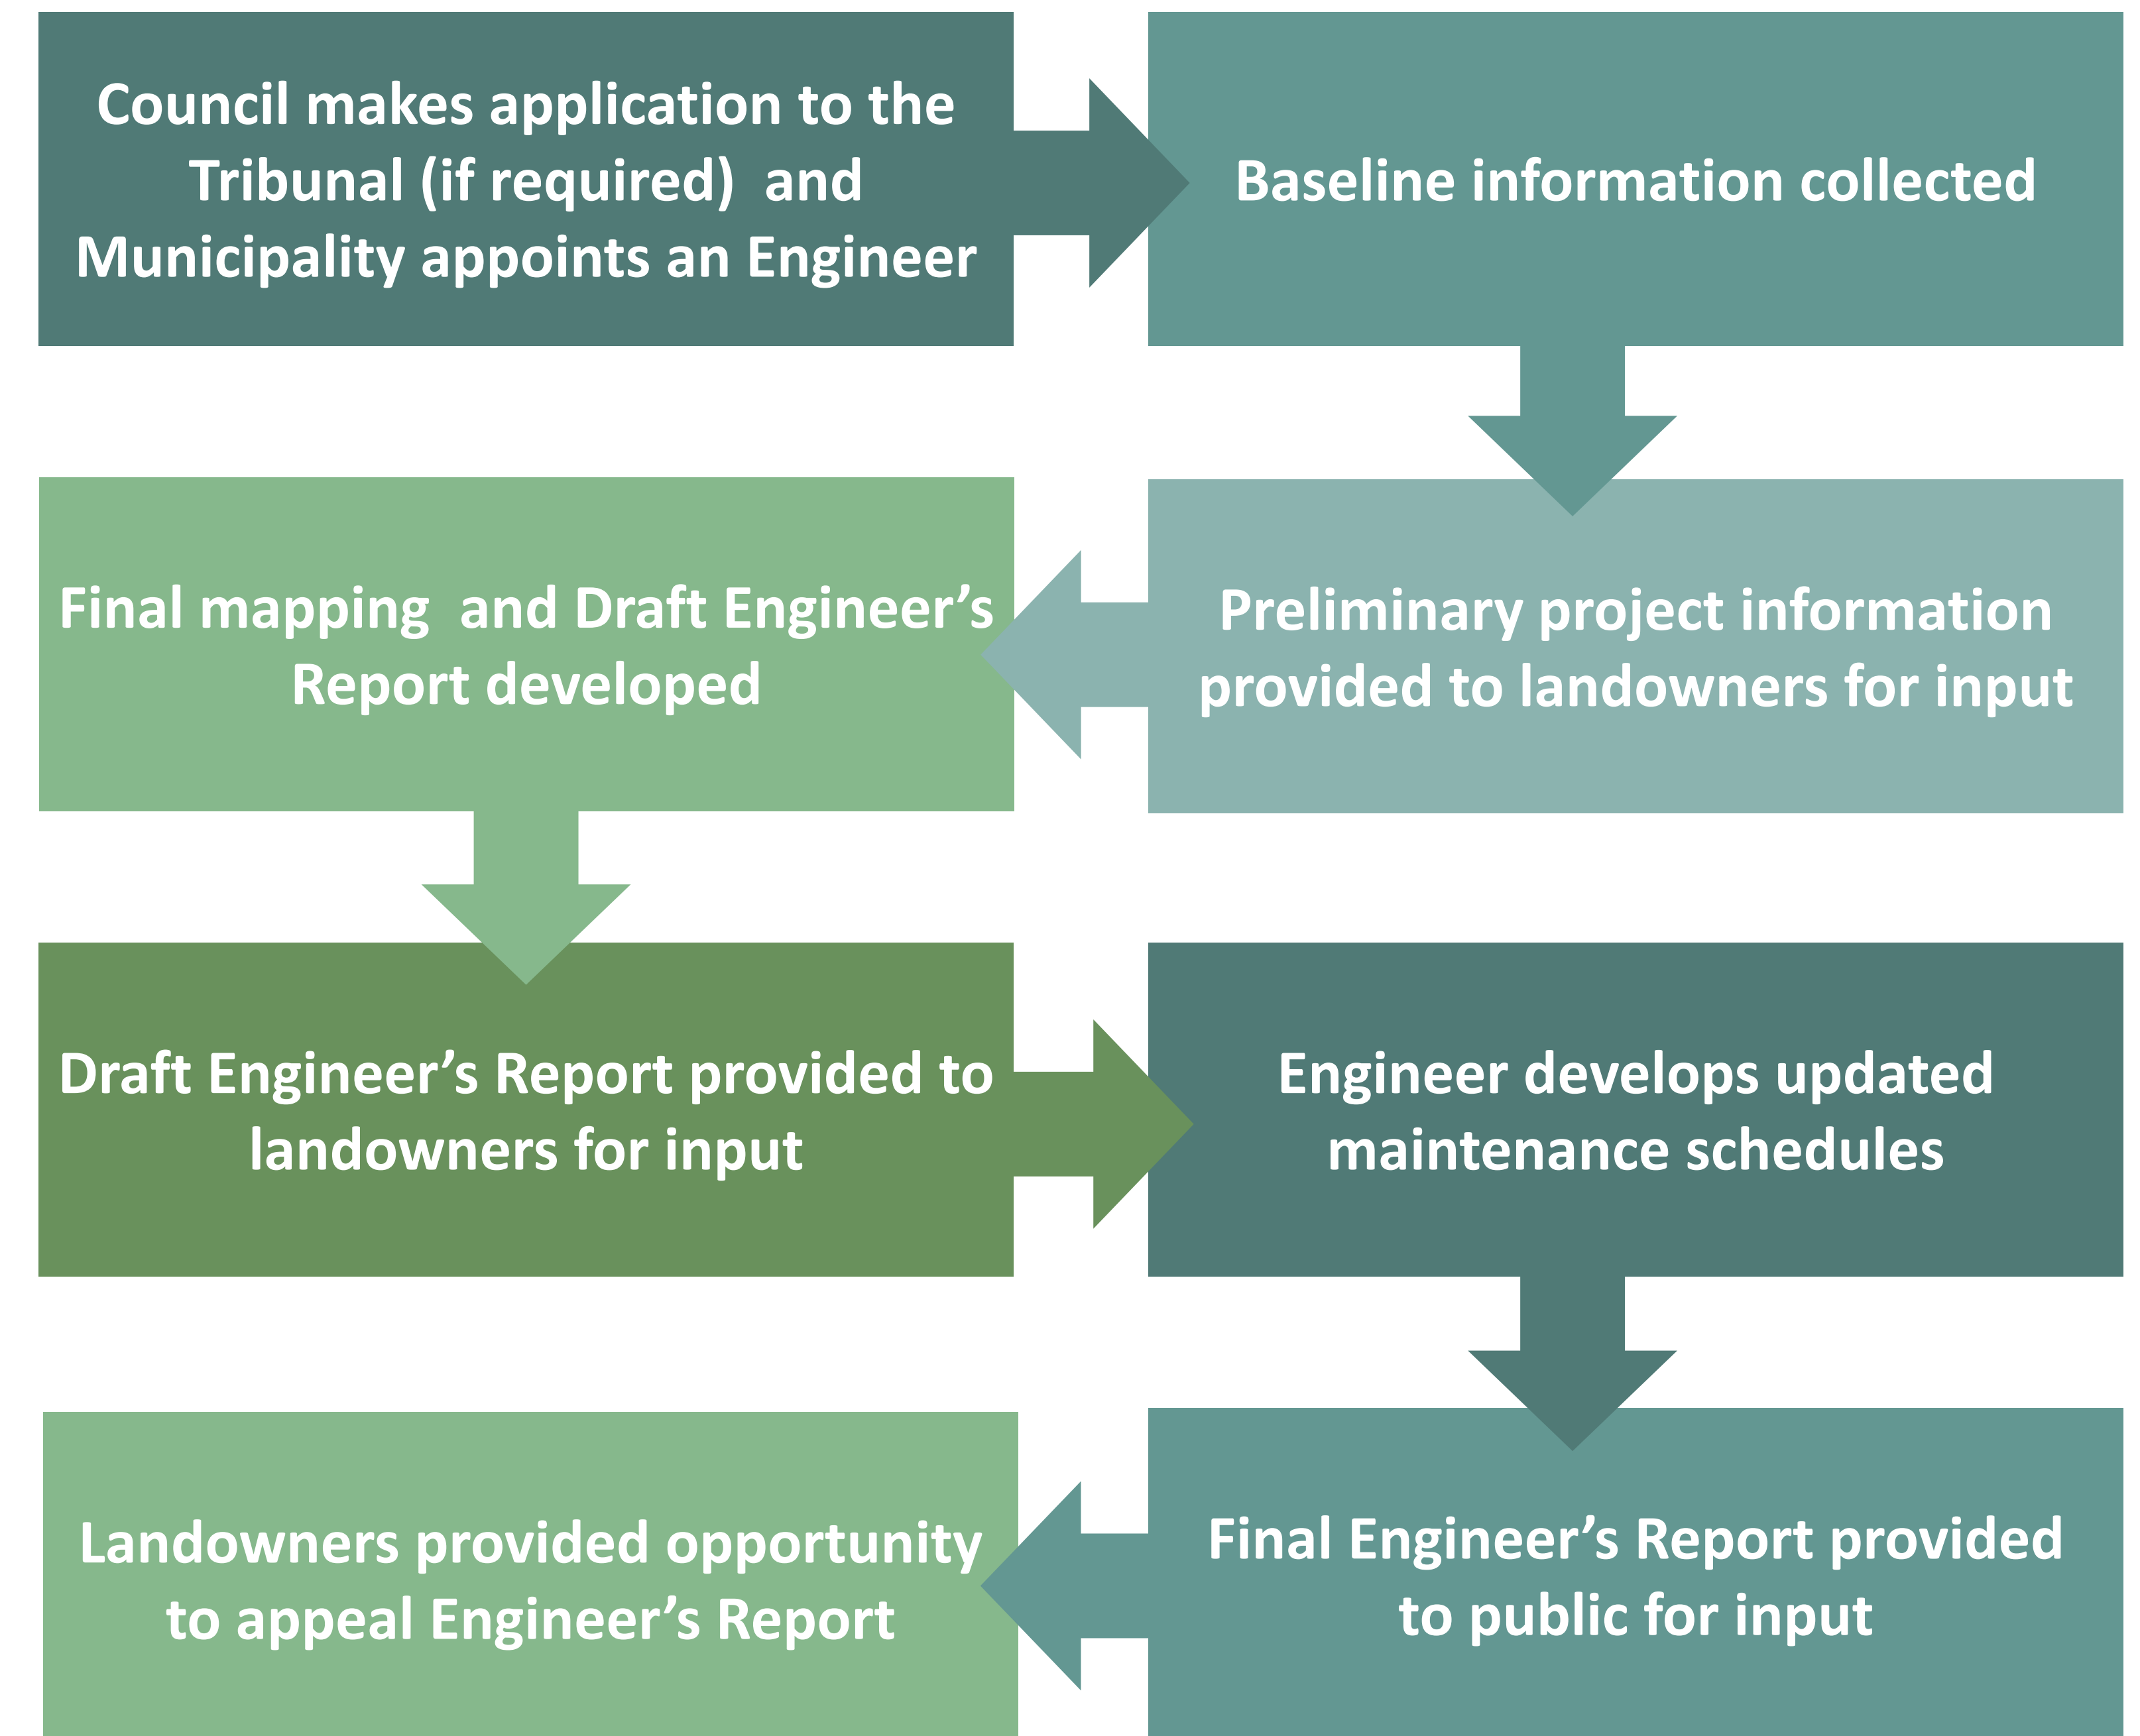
Council makes application to the Tribunal (if required) and Municipality appoints an Engineer

Baseline information collected

Preliminary project information provided to landowners for input

Final mapping and Draft Engineer’s Report developed

Draft Engineer’s Report provided to landowners for input

Engineer develops updated maintenance schedules

Final Engineer’s Report provided to public for input

Landowners provided opportunity to appeal Engineer’s Report